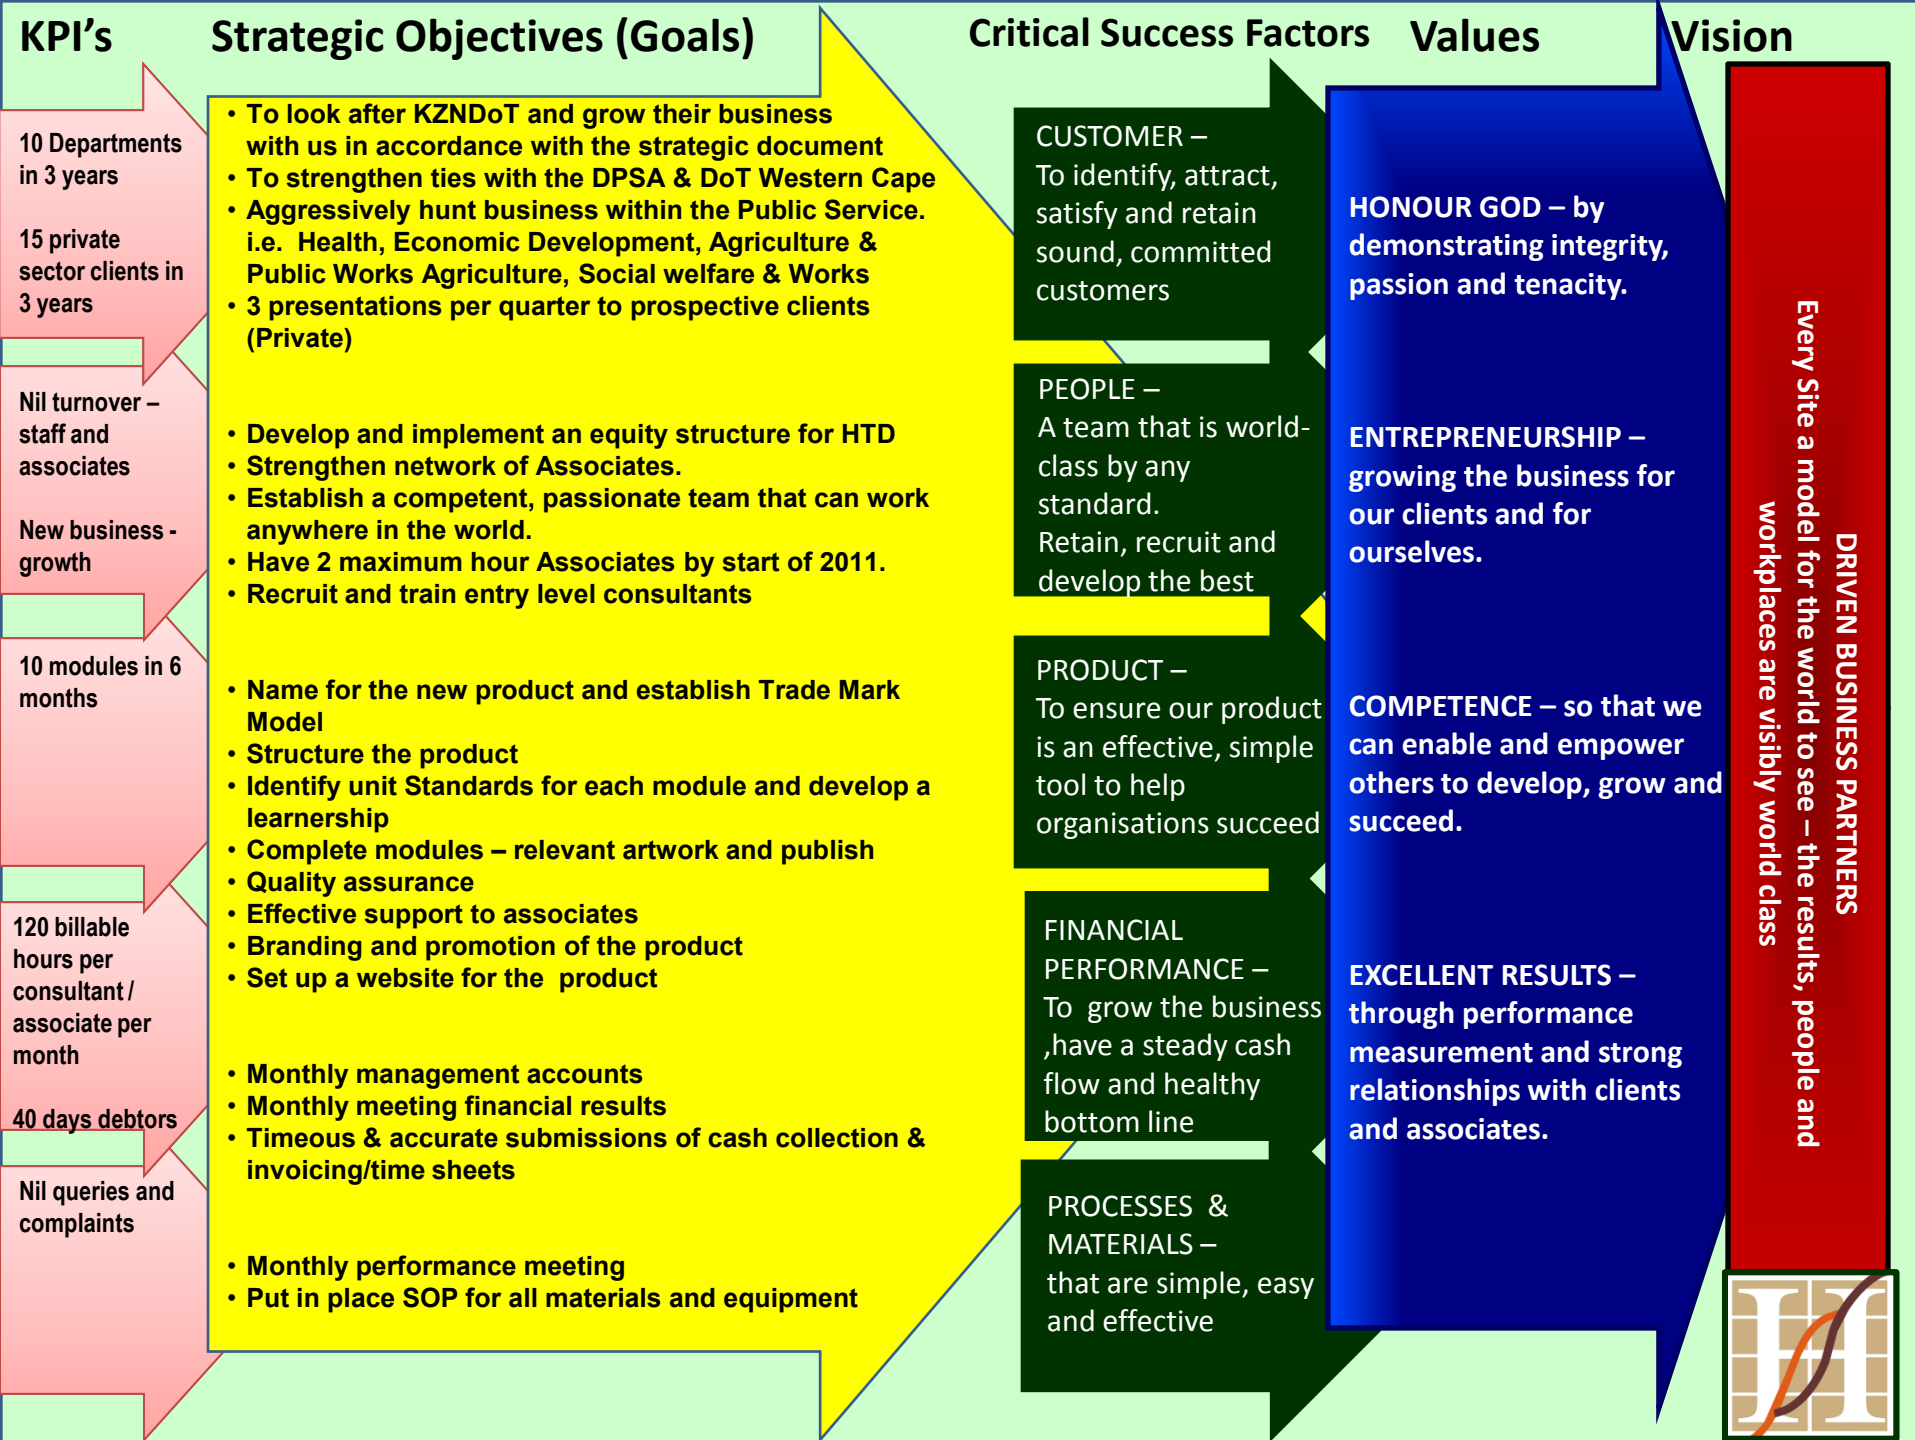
KPI's

Strategic Objectives (Goals)

Critical Success Factors

Values

Vision

10 Departments in 3 years

15 private sector clients in 3 years

Nil turnover – staff and associates

New business - growth

10 modules in 6 months

120 billable hours per consultant / associate per month

40 days debtors

Nil queries and complaints

• To look after KZNDoT and grow their business with us in accordance with the strategic document
• To strengthen ties with the DPSA & DoT Western Cape
• Aggressively hunt business within the Public Service. i.e. Health, Economic Development, Agriculture & Public Works Agriculture, Social welfare & Works
• 3 presentations per quarter to prospective clients (Private)

• Develop and implement an equity structure for HTD
• Strengthen network of Associates.
• Establish a competent, passionate team that can work anywhere in the world.
• Have 2 maximum hour Associates by start of 2011.
• Recruit and train entry level consultants

• Name for the new product and establish Trade Mark Model
• Structure the product
• Identify unit Standards for each module and develop a learnership
• Complete modules – relevant artwork and publish
• Quality assurance
• Effective support to associates
• Branding and promotion of the product
• Set up a website for the product

• Monthly management accounts
• Monthly meeting financial results
• Timeous & accurate submissions of cash collection & invoicing/time sheets

• Monthly performance meeting
• Put in place SOP for all materials and equipment

CUSTOMER – To identify, attract, satisfy and retain sound, committed customers

PEOPLE – A team that is world-class by any standard. Retain, recruit and develop the best

PRODUCT – To ensure our product is an effective, simple tool to help organisations succeed

FINANCIAL PERFORMANCE – To grow the business ,have a steady cash flow and healthy bottom line

PROCESSES & MATERIALS – that are simple, easy and effective

HONOUR GOD – by demonstrating integrity, passion and tenacity.

ENTREPRENEURSHIP – growing the business for our clients and for ourselves.

COMPETENCE – so that we can enable and empower others to develop, grow and succeed.

EXCELLENT RESULTS – through performance measurement and strong relationships with clients and associates.

DRIVEN BUSINESS PARTNERS
Every Site a model for the world to see – the results, people and workplaces are visibly world class